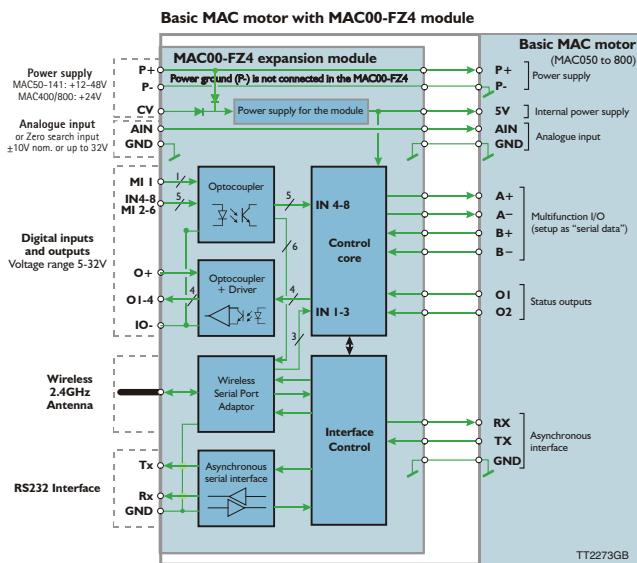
Basic MAC motor with MAC00-FZ4 module

MAC00-FZ4 expansion module

Basic MAC motor
(MAC050 to 800)

Power supply
MAC50-141: +12-48V
MAC400/800: +24V

P+
P-
CV

Power ground (P-) is not connected in the MAC00-FZ4

Power supply for the module

P+
P-
Power supply

5V
Internal power supply

Analogue input
or Zero search input
±10V nom. or up to 32V

AIN
GND

AIN
GND
Analogue input

MI 1
IN4-8
MI 2-6

1
5

Optocoupler

5
IN 4-8

Control core

A+
A–
B+
B–
Multifunction I/O
(setup as "serial data")

Digital inputs and outputs
Voltage range 5-32V

6

O+
O1-4
IO-

4
Optocoupler + Driver
4
IN 1-3
3

O1
O2
Status outputs

Wireless 2.4GHz Antenna

Wireless Serial Port Adaptor

Interface Control

RX
TX
GND
Asynchronous interface

Tx
Rx
GND
RS232 Interface

Asynchronous serial interface

TT2273GB